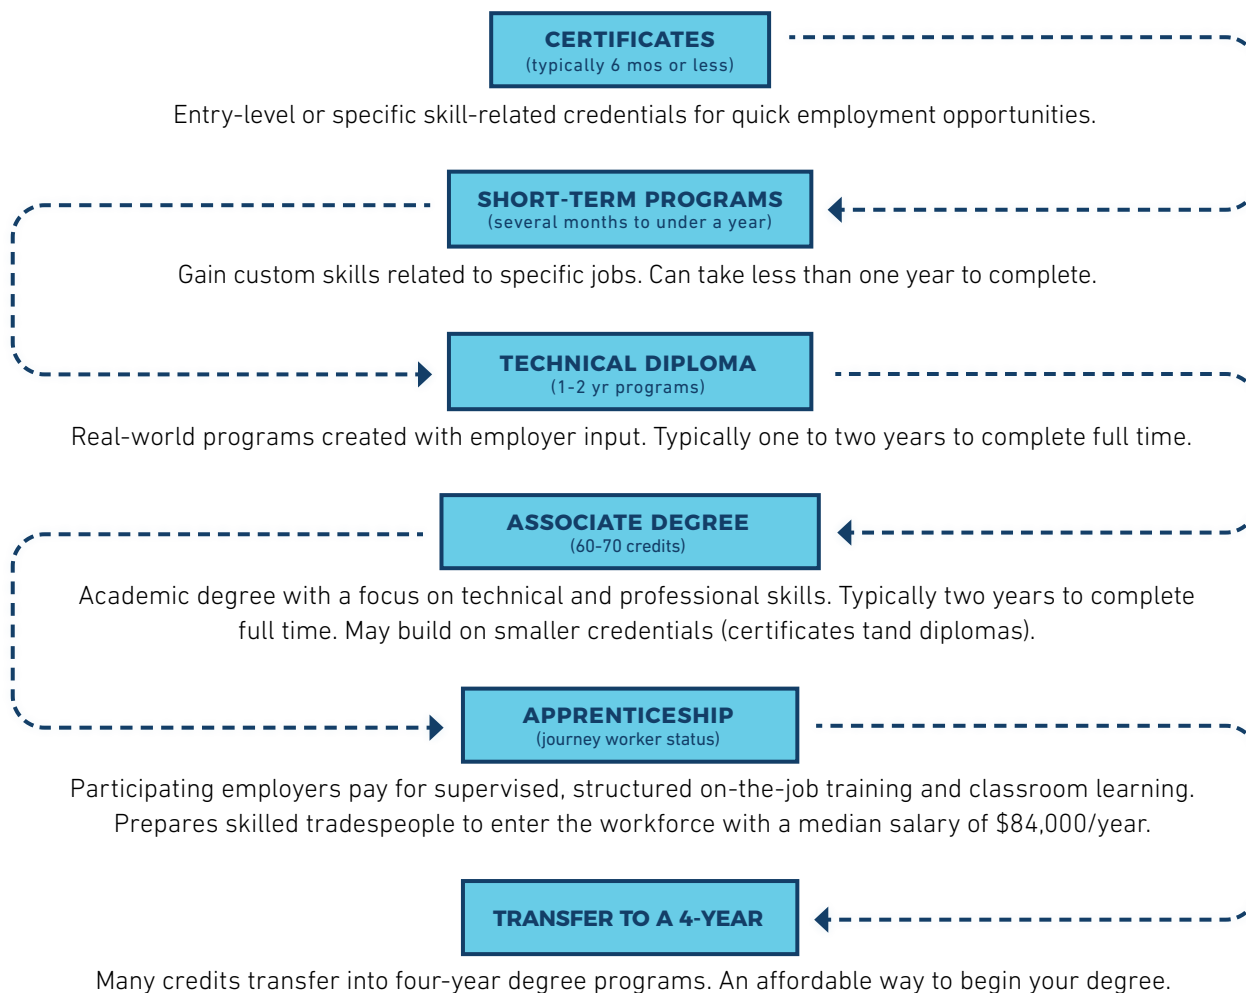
CERTIFICATES
(typically 6 mos or less)

Entry-level or specific skill-related credentials for quick employment opportunities.

SHORT-TERM PROGRAMS
(several months to under a year)

Gain custom skills related to specific jobs. Can take less than one year to complete.

TECHNICAL DIPLOMA
(1-2 yr programs)

Real-world programs created with employer input. Typically one to two years to complete full time.

ASSOCIATE DEGREE
(60-70 credits)

Academic degree with a focus on technical and professional skills. Typically two years to complete full time. May build on smaller credentials (certificates tand diplomas).

APPRENTICESHIP
(journey worker status)

Participating employers pay for supervised, structured on-the-job training and classroom learning. Prepares skilled tradespeople to enter the workforce with a median salary of $84,000/year.

TRANSFER TO A 4-YEAR

Many credits transfer into four-year degree programs. An affordable way to begin your degree.